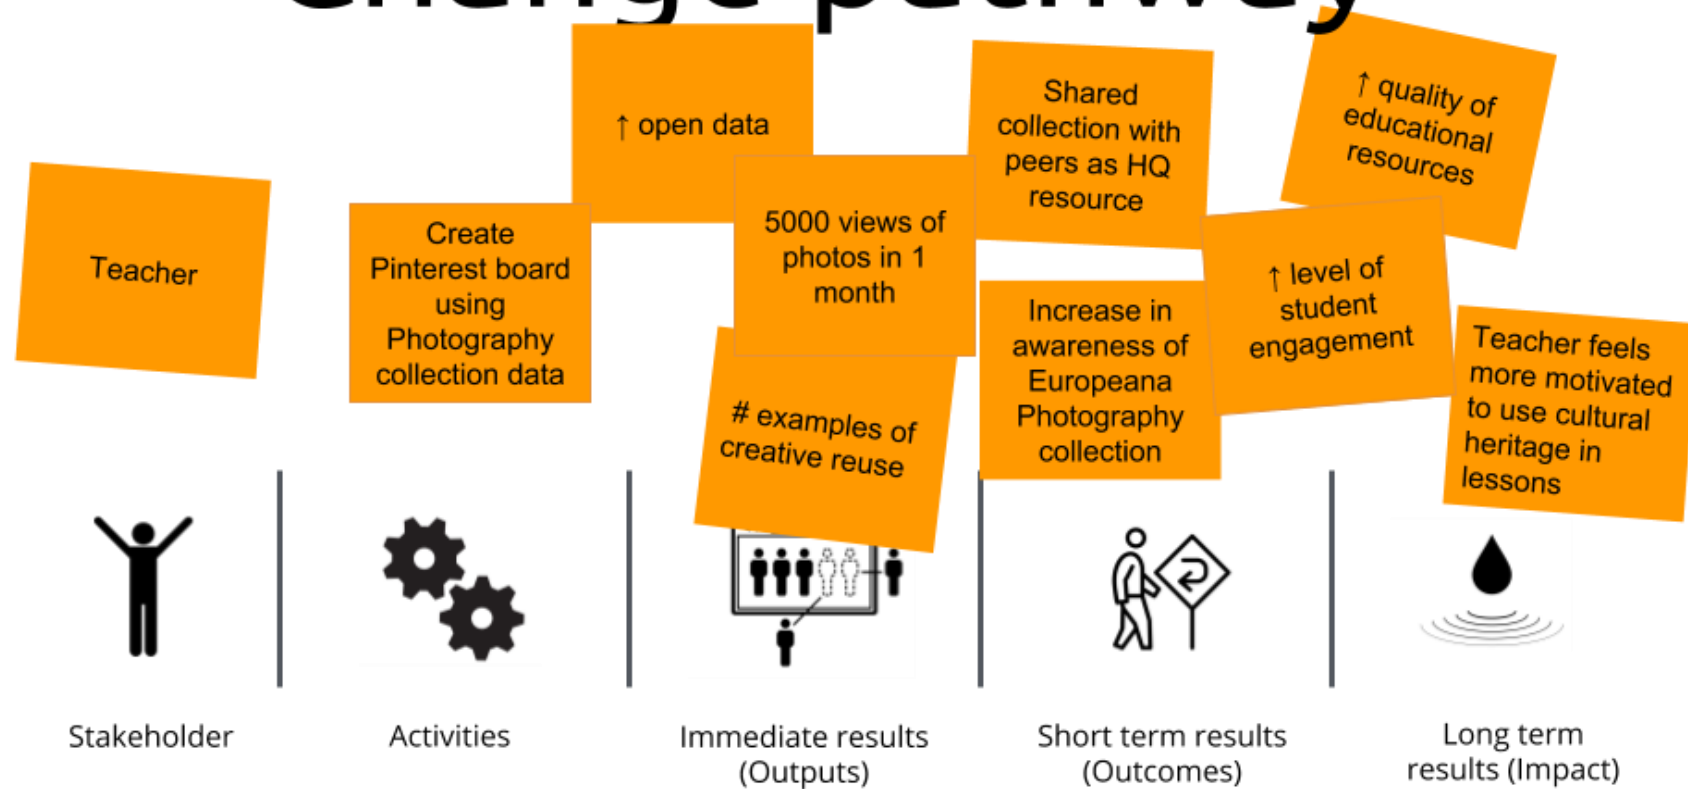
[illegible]

Teacher

Create Pinterest board using Photography collection data

↑ open data

5000 views of photos in 1 month

# examples of creative reuse

Shared collection with peers as HQ resource

Increase in awareness of Europeana Photography collection

↑ quality of educational resources

↑ level of student engagement

Teacher feels more motivated to use cultural heritage in lessons

Stakeholder

Activities

Immediate results (Outputs)

Short term results (Outcomes)

Long term results (Impact)